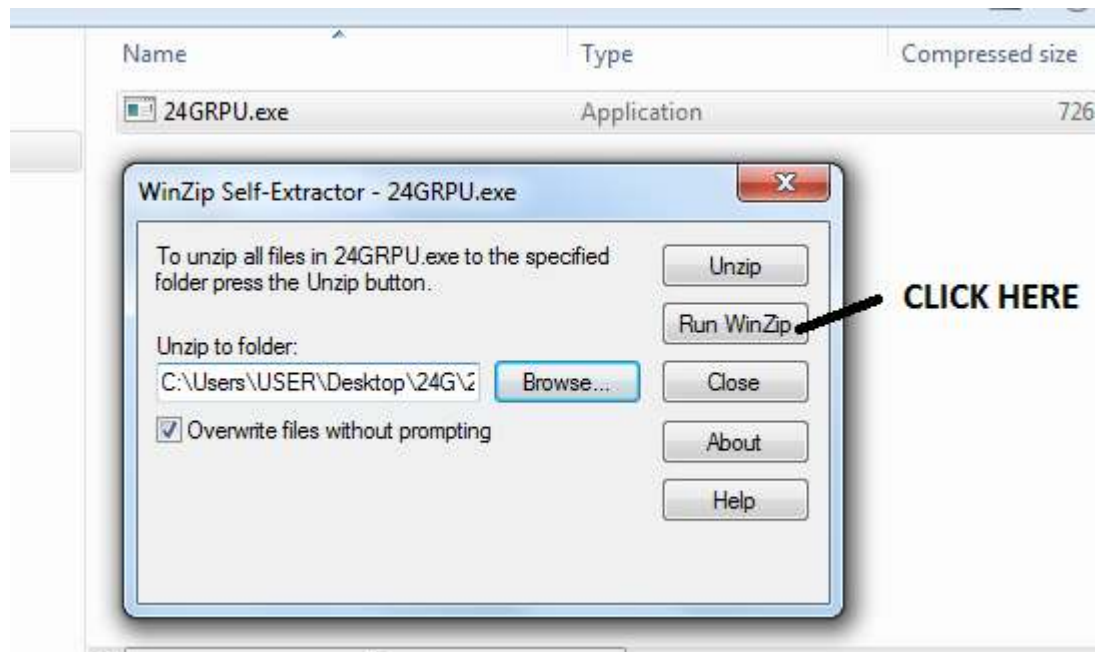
| Name | Type | Compressed size |
|---|---|---|
| 24GRPU.exe | Application | 726 |

WinZip Self-Extractor - 24GRPU.exe

To unzip all files in 24GRPU.exe to the specified folder press the Unzip button.

Unzip

Run WinZip

CLICK HERE

Unzip to folder:

C:\Users\USER\Desktop\24G\2

Browse...

Close

Overwrite files without prompting

About

Help